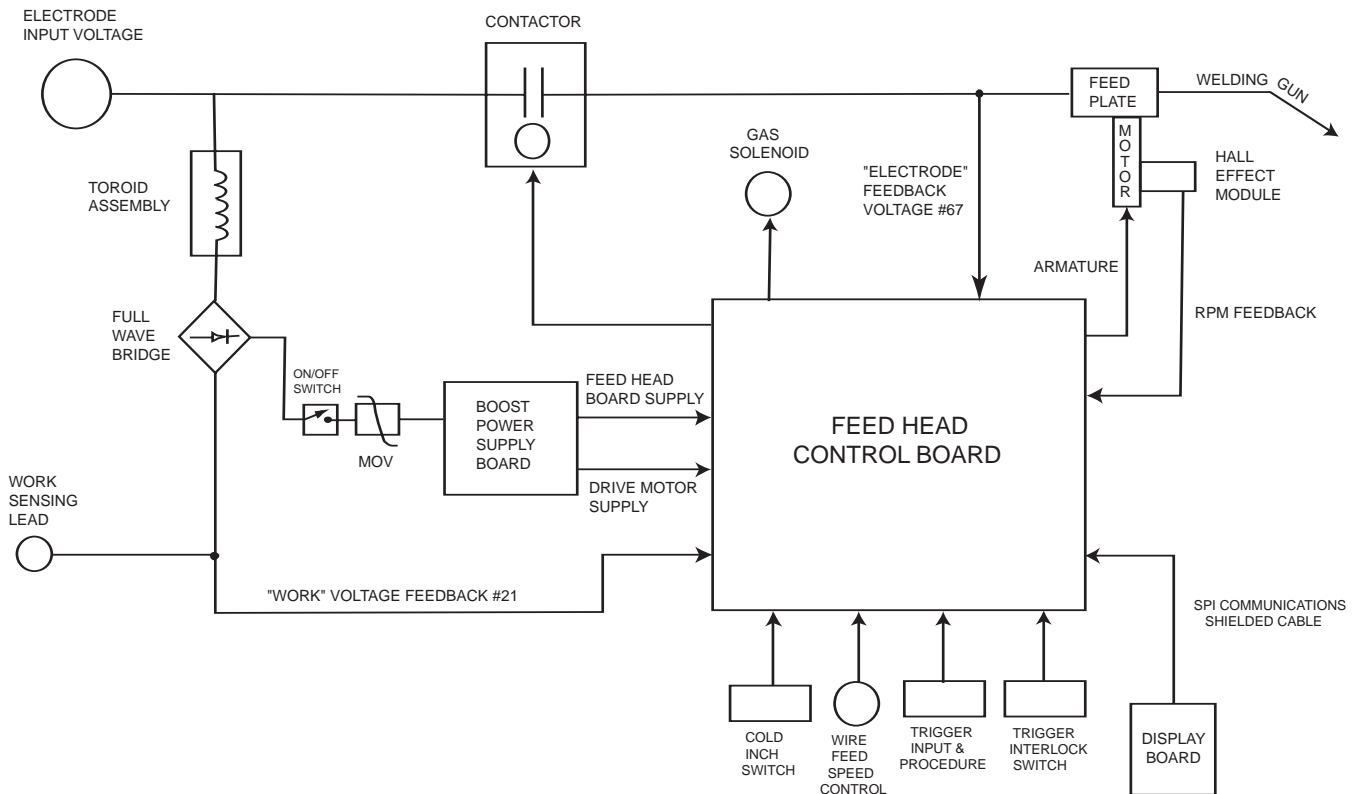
ELECTRODE INPUT VOLTAGE

CONTACTOR

FEED PLATE

WELDING GUN

MOTOR

HALL EFFECT MODULE

GAS SOLENOID

"ELECTRODE" FEEDBACK VOLTAGE #67

TOROID ASSEMBLY

ARMATURE

FULL WAVE BRIDGE

RPM FEEDBACK

ON/OFF SWITCH

FEED HEAD BOARD SUPPLY

BOOST POWER SUPPLY BOARD

FEED HEAD CONTROL BOARD

MOV

WORK SENSING LEAD

DRIVE MOTOR SUPPLY

"WORK" VOLTAGE FEEDBACK #21

SPI COMMUNICATIONS SHIELDED CABLE

COLD INCH SWITCH

WIRE FEED SPEED CONTROL

TRIGGER INPUT & PROCEDURE

TRIGGER INTERLOCK SWITCH

DISPLAY BOARD